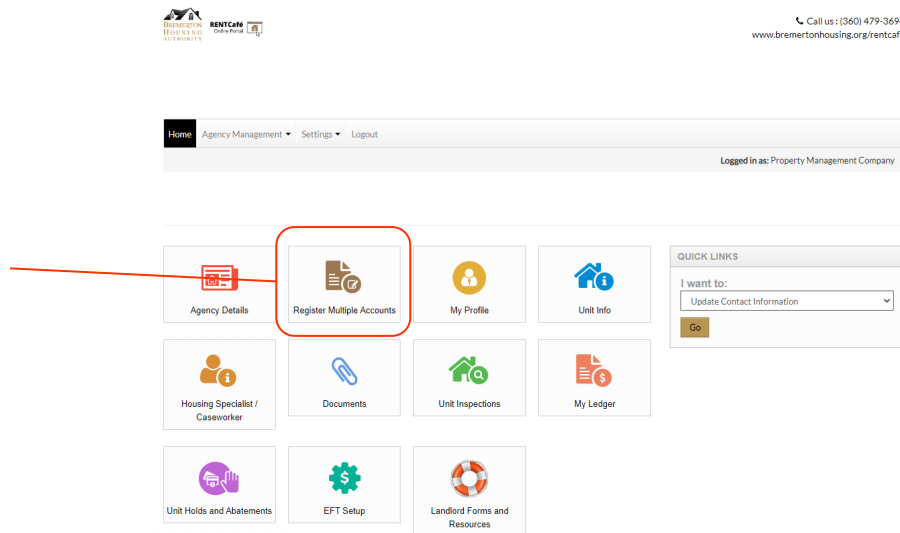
Bremerton Housing Authority RENTCafé Online Portal

Call us : (360) 479-369
www.bremertonhousing.org/rentcaf

Home Agency Management Settings Logout

Logged in as: Property Management Company

Agency Details

Register Multiple Accounts

My Profile

Unit Info

QUICK LINKS

I want to:

Update Contact Information

Go

Housing Specialist / Caseworker

Documents

Unit Inspections

My Ledger

Unit Holds and Abatements

EFT Setup

Landlord Forms and Resources